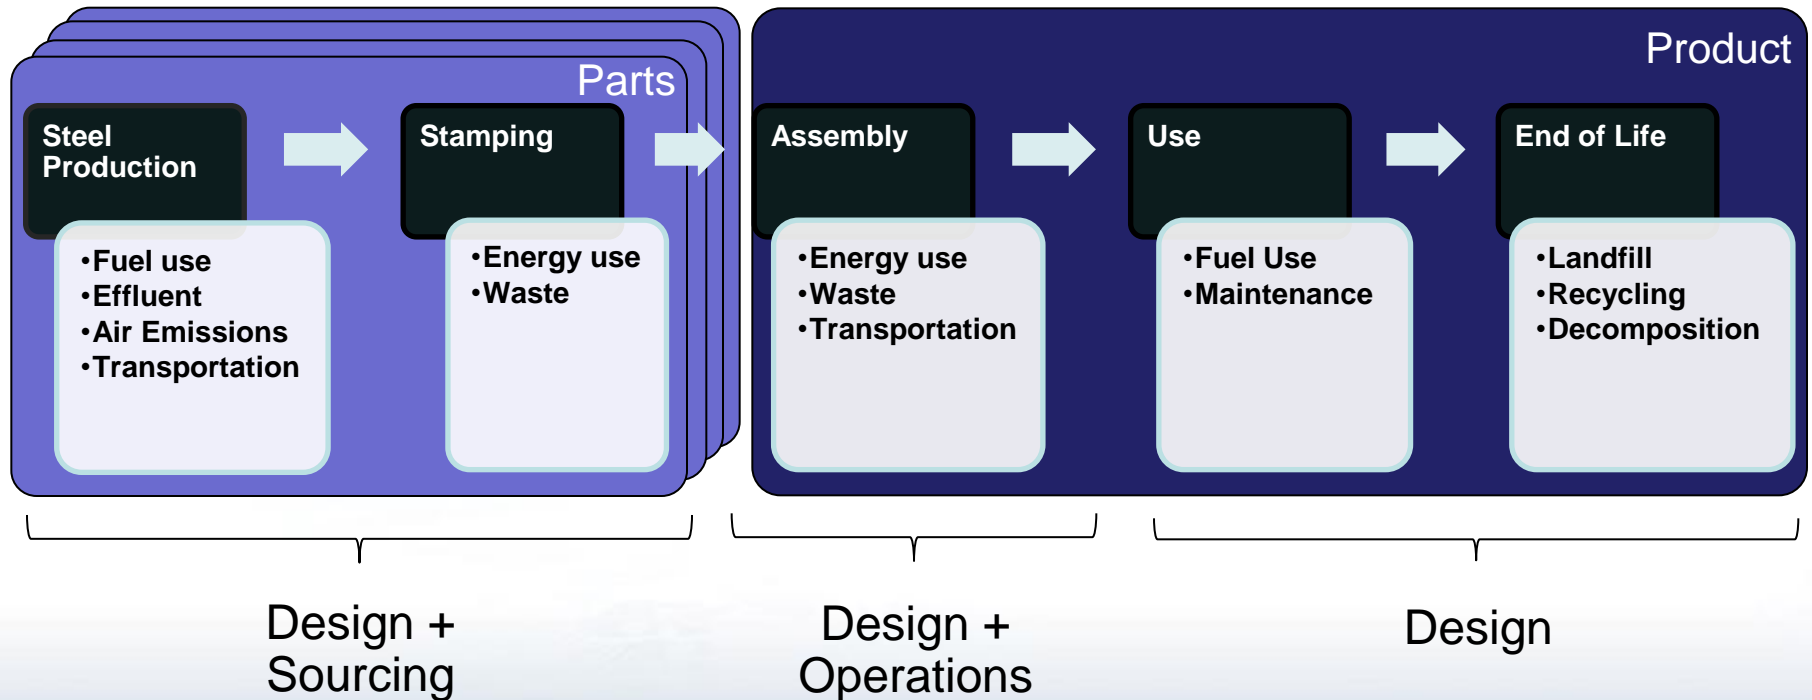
Parts

Steel Production

•Fuel use
•Effluent
•Air Emissions
•Transportation

Stamping

•Energy use
•Waste

Product

Assembly

•Energy use
•Waste
•Transportation

Use

•Fuel Use
•Maintenance

End of Life

•Landfill
•Recycling
•Decomposition

Design + Sourcing

Design + Operations

Design